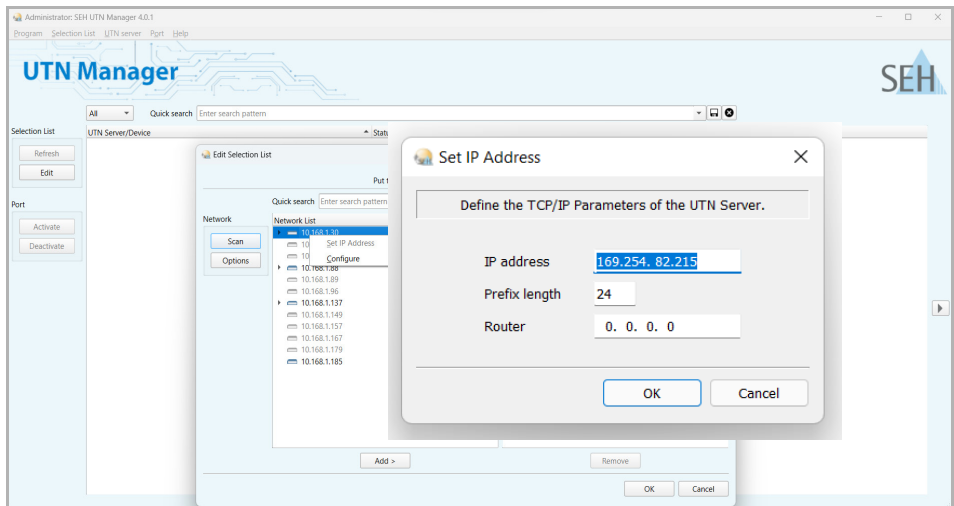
Administrator: SEH UTN Manager 4.0.1

Program Selection List UTN server Port Help

UTN Manager

SEH

All Quick search Enter search pattern

Selection List

UTN Server/Device

Status

Refresh

Edit

Port

Activate

Deactivate

Edit Selection List

Put t

Quick search Enter search pattern

Network

Network List

Scan

Options

10.168.1.30
10
10
10.168.1.88
10.168.1.89
10.168.1.96
10.168.1.137
10.168.1.149
10.168.1.157
10.168.1.167
10.168.1.179
10.168.1.185

Set IP Address
Configure

Add >

Remove

OK Cancel

Set IP Address

Define the TCP/IP Parameters of the UTN Server.

IP address 169.254. 82.215

Prefix length 24

Router 0. 0. 0. 0

OK

Cancel